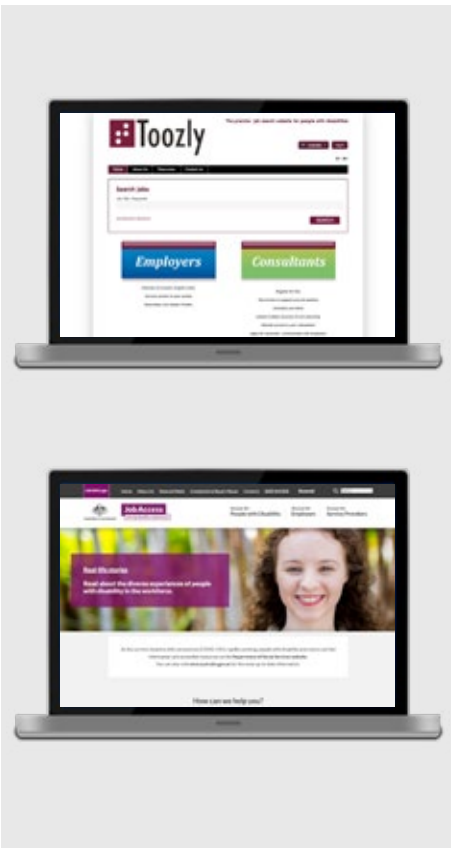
Toozly

The premier job search website for people with disabilities

Search Jobs

SEARCH

Employers

Consultants

Job Access

Real life stories

Read about the diverse experiences of people with disability in the workforce.

People with Disability

Employers

Service Providers

How can we help you?